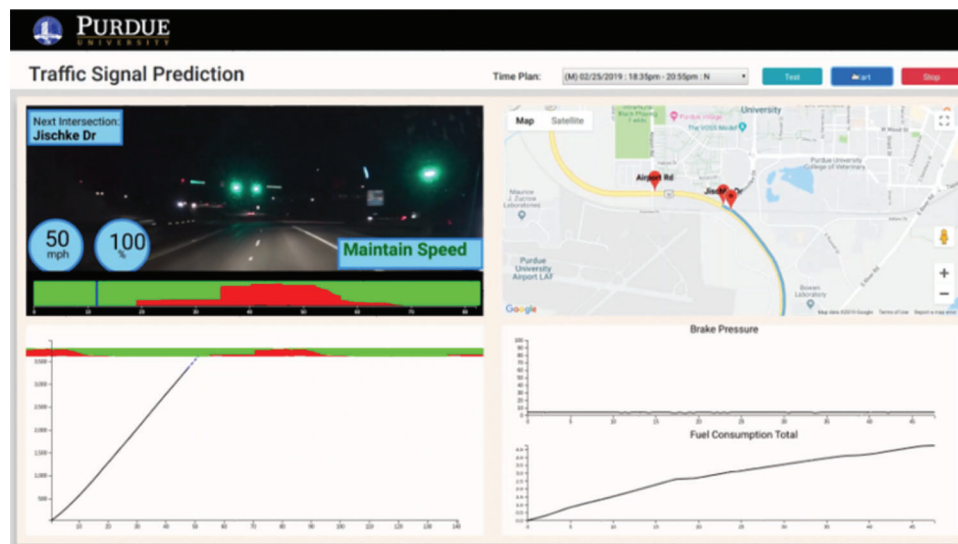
PURDUE
UNIVERSITY

Traffic Signal Prediction

Time Plan: (M) 02/25/2019 : 18:35pm - 20:55pm : N

Test

Start

Stop

Next Intersection:
Jischke Dr

50
mph

100
%

Maintain Speed

0 10 20 30 40 50 60 70 80

Map Satellite

University

The VOSS Model

Airport Rd

Jischke Dr

Purdue University College of Veterinary

Purdue University Airport LAF

Bowen Laboratory

Google

Map data ©2019 Google Terms of Use Report a map error

Brake Pressure

100
90
80
70
60
50
40
30
20
10
0

0 5 10 15 20 25 30 35 40 45

Fuel Consumption Total

0 5 10 15 20 25 30 35 40 45

3,500
3,000
2,500
2,000
1,500
1,000
500
0

0 10 20 30 40 50 60 70 80 90 100 110 120 130 140